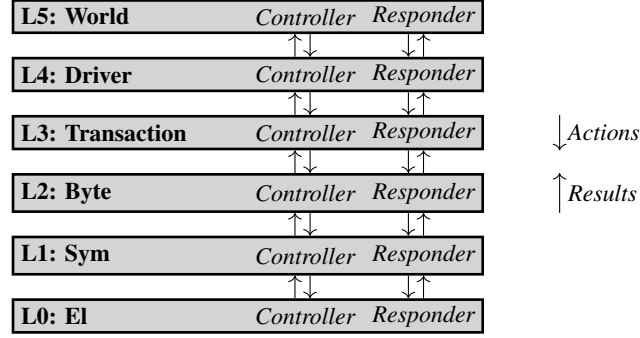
L5: World Controller Responder

L4: Driver Controller Responder

L3: Transaction Controller Responder

L2: Byte Controller Responder

L1: Sym Controller Responder

L0: El Controller Responder

Actions

Results